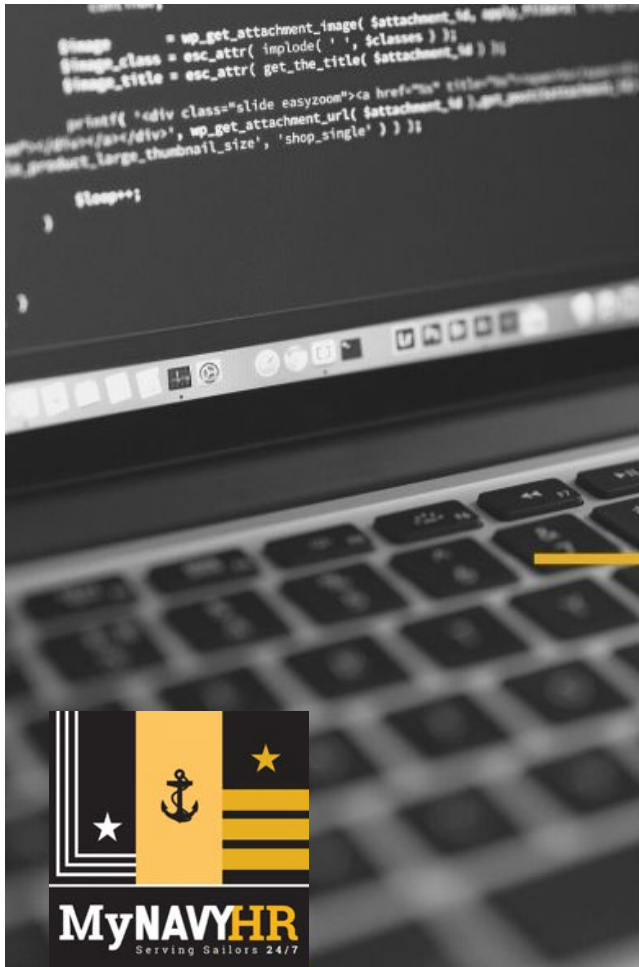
$image = wp_get_attachment_image( $attachment_id, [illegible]
$image_class = esc_attr( implode( ' ', $classes ) );
$image_title = esc_attr( get_the_title( $attachment_id ) );

printf( '<div class="slide easyzoom"><a href="%s" title="%s" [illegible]
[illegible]</a></div>', wp_get_attachment_url( $attachment_id ),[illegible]
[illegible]_product_large_thumbnail_size', 'shop_single' ) ) );

$loop++;
}

}

MyNAVYHR
Serving Sailors 24/7